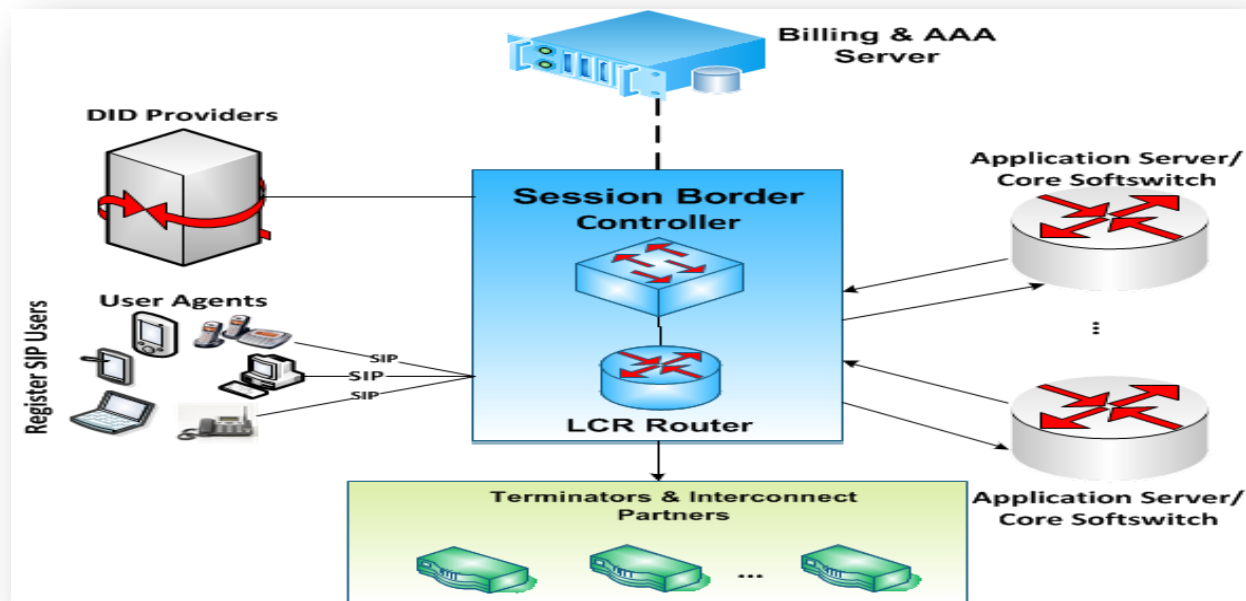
Billing & AAA Server

DID Providers

Session Border Controller

Application Server/ Core Softswitch

User Agents

Register SIP Users

SIP
SIP
SIP

LCR Router

Application Server/ Core Softswitch

Terminators & Interconnect Partners

...